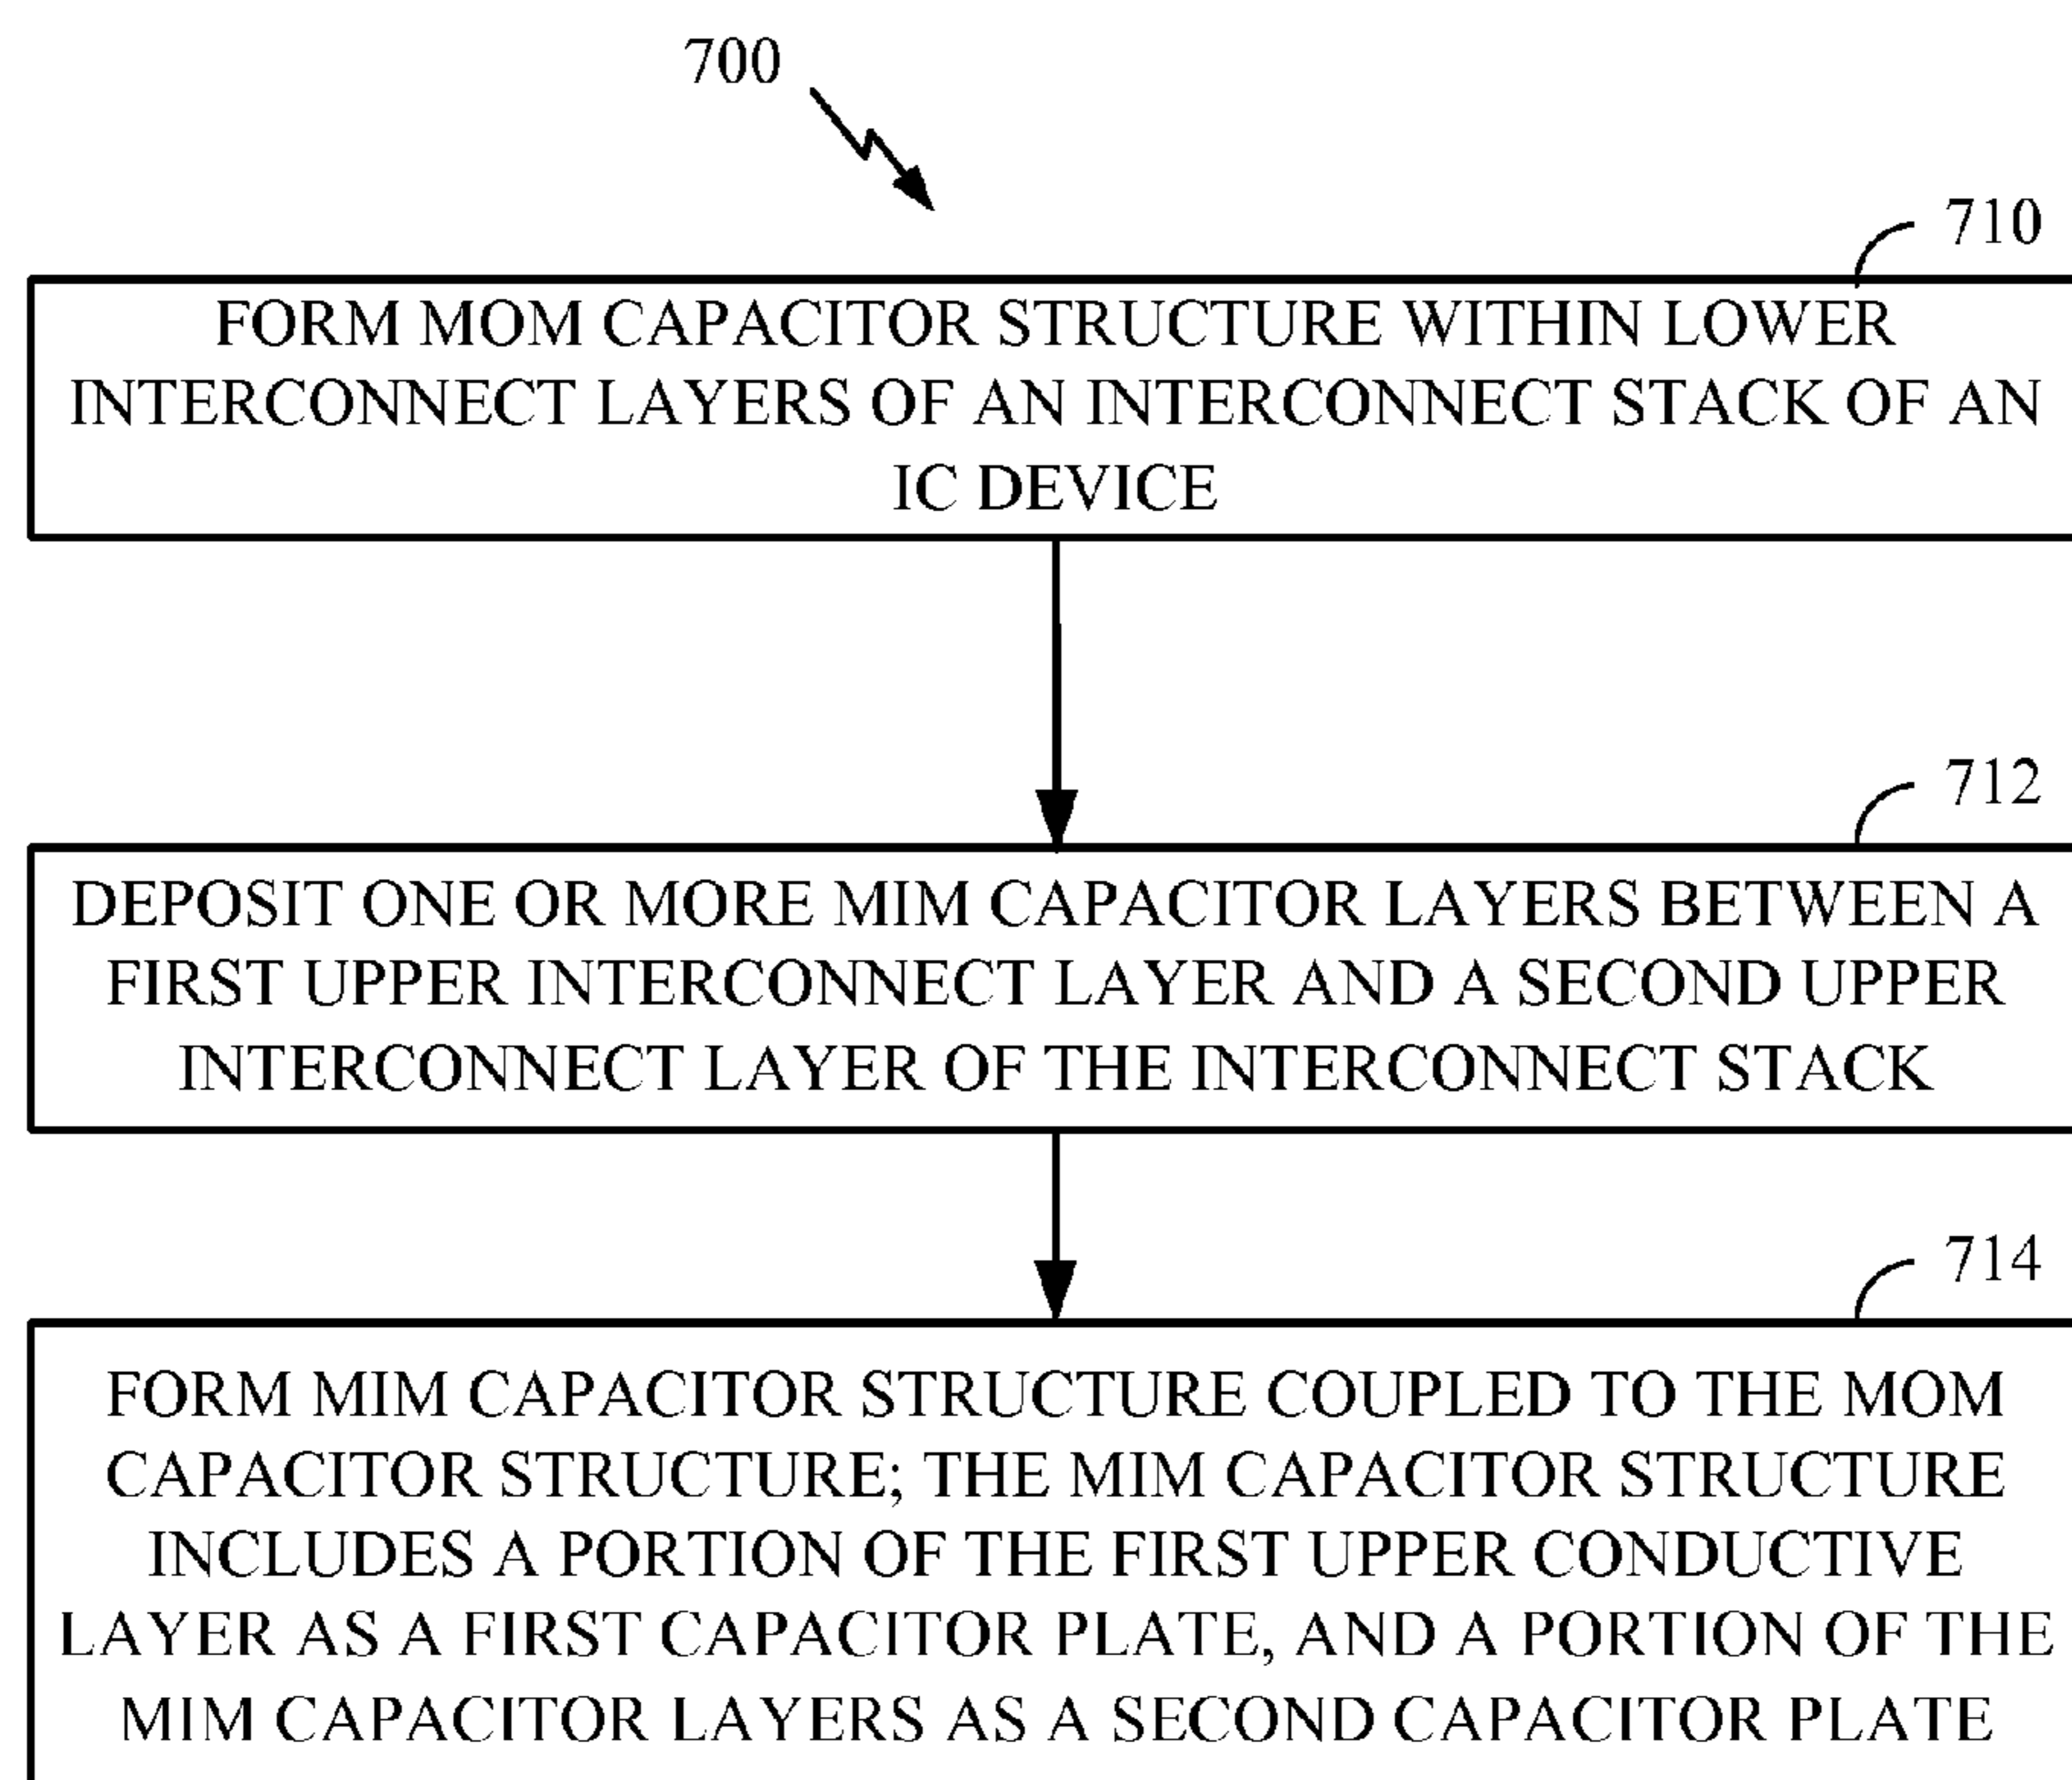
700

710

FORM MOM CAPACITOR STRUCTURE WITHIN LOWER INTERCONNECT LAYERS OF AN INTERCONNECT STACK OF AN IC DEVICE

712

DEPOSIT ONE OR MORE MIM CAPACITOR LAYERS BETWEEN A FIRST UPPER INTERCONNECT LAYER AND A SECOND UPPER INTERCONNECT LAYER OF THE INTERCONNECT STACK

714

FORM MIM CAPACITOR STRUCTURE COUPLED TO THE MOM CAPACITOR STRUCTURE; THE MIM CAPACITOR STRUCTURE INCLUDES A PORTION OF THE FIRST UPPER CONDUCTIVE LAYER AS A FIRST CAPACITOR PLATE, AND A PORTION OF THE MIM CAPACITOR LAYERS AS A SECOND CAPACITOR PLATE